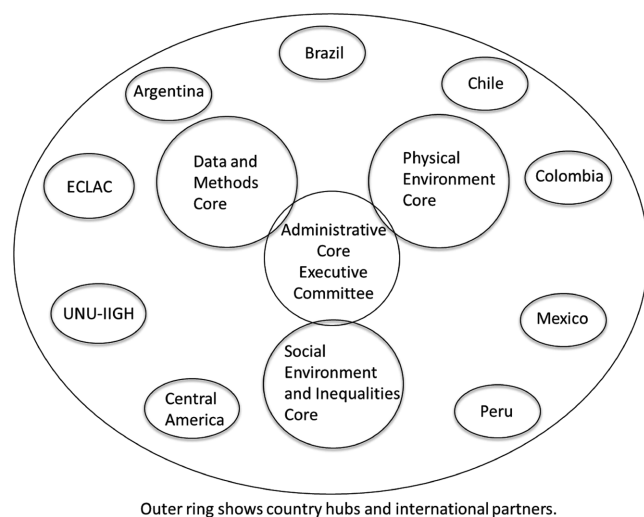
Brazil

Argentina

Chile

Data and Methods Core

Physical Environment Core

ECLAC

Colombia

Administrative Core Executive Committee

UNU-IIGH

Mexico

Social Environment and Inequalities Core

Central America

Peru

Outer ring shows country hubs and international partners.